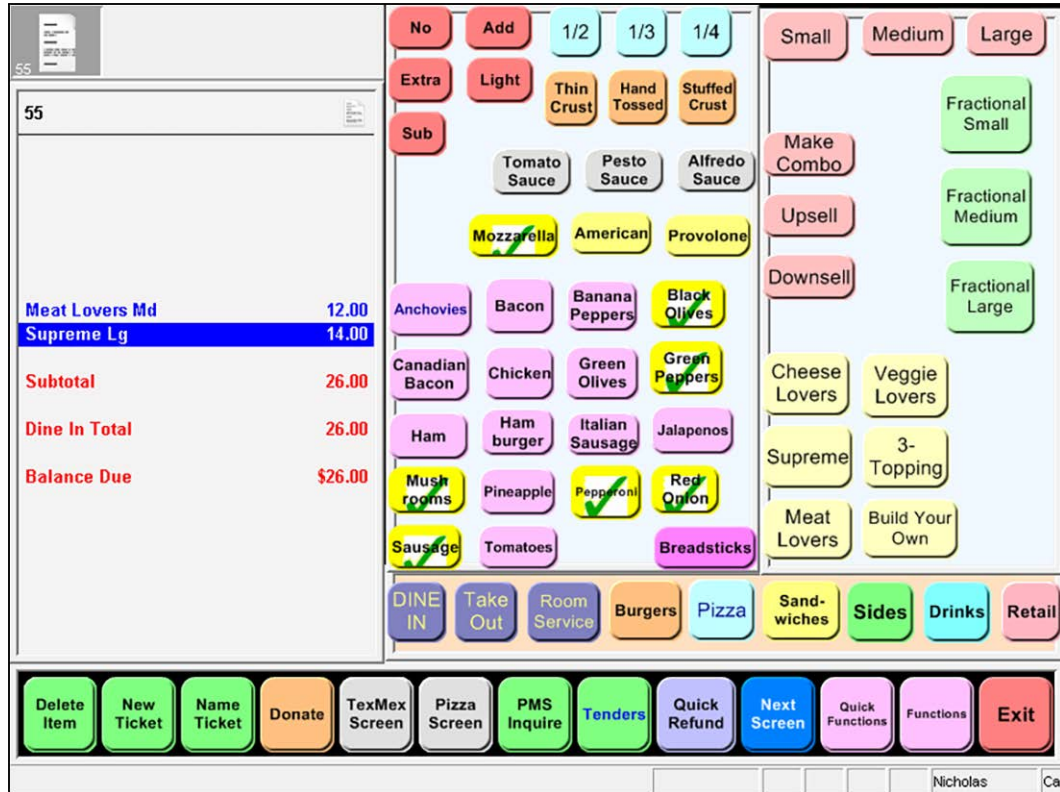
55

55

| Meat Lovers Md | 12.00 |
|---|---|
| Supreme Lg | 14.00 |
| Subtotal | 26.00 |
| Dine In Total | 26.00 |
| Balance Due | $26.00 |

No Add 1/2 1/3 1/4
Extra Light Thin Crust Hand Tossed Stuffed Crust
Sub
Tomato Sauce Pesto Sauce Alfredo Sauce
Mozzarella American Provolone
Anchovies Bacon Banana Peppers Black Olives
Canadian Bacon Chicken Green Olives Green Peppers
Ham Ham burger Italian Sausage Jalapenos
Mush rooms Pineapple Pepperoni Red Onion
Sausage Tomatoes Breadsticks

Small Medium Large
Fractional Small
Make Combo
Upsell
Fractional Medium
Downsell
Fractional Large
Cheese Lovers Veggie Lovers
Supreme 3-Topping
Meat Lovers Build Your Own

DINE IN Take Out Room Service Burgers Pizza Sand-wiches Sides Drinks Retail

Delete Item New Ticket Name Ticket Donate TexMex Screen Pizza Screen PMS Inquire Tenders Quick Refund Next Screen Quick Functions Functions Exit

Nicholas Ca